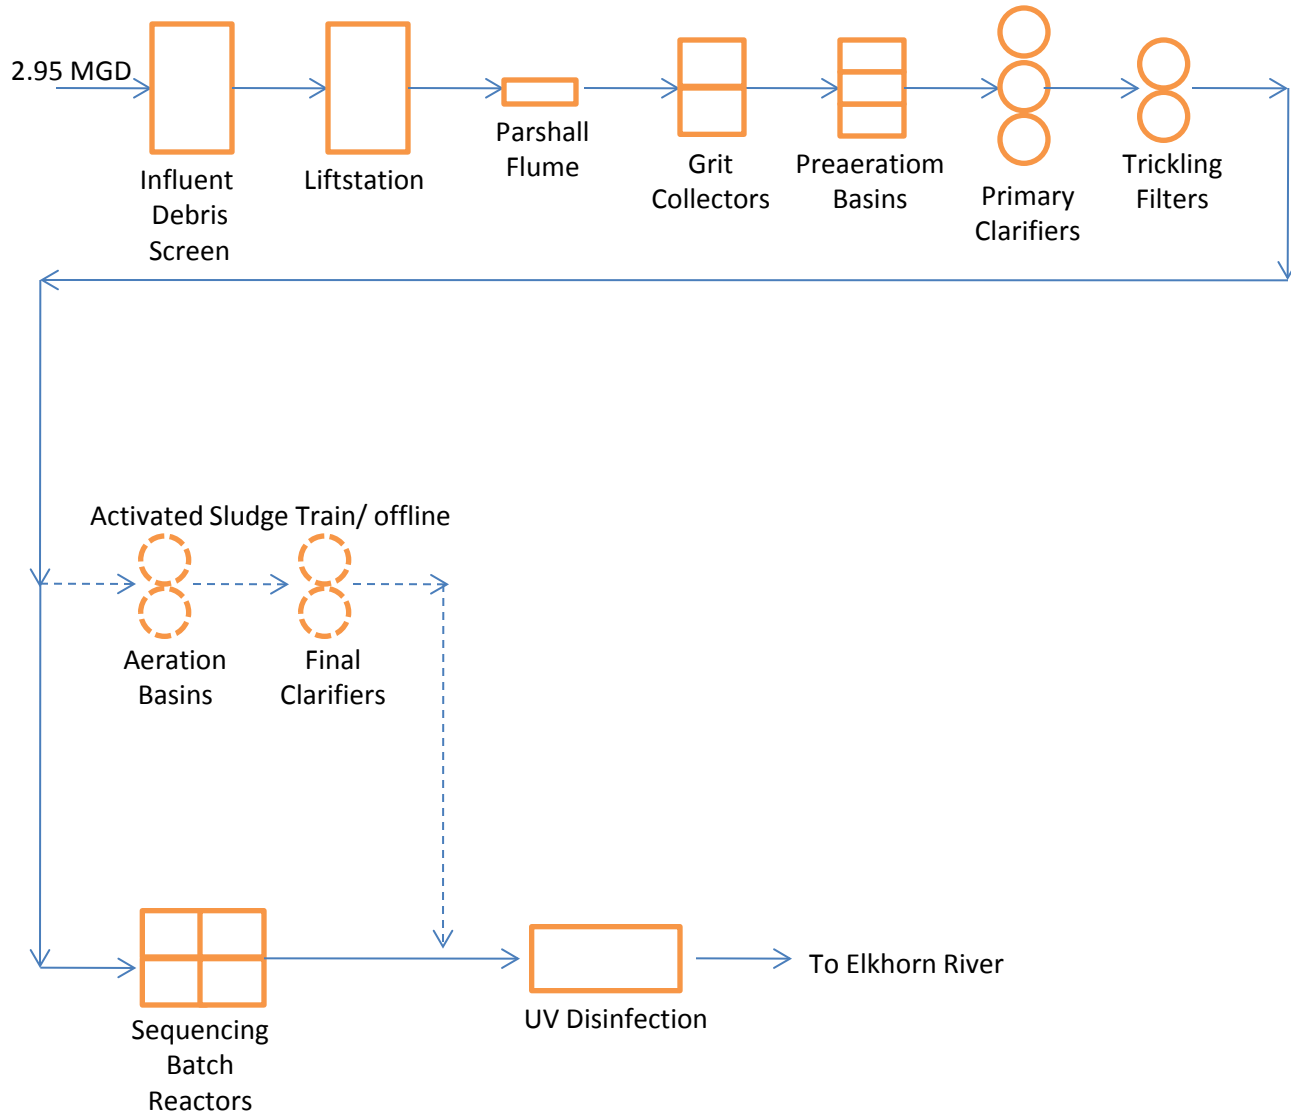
2.95 MGD

Influent Debris Screen

Liftstation

Parshall Flume

Grit Collectors

Preaeratiom Basins

Primary Clarifiers

Trickling Filters

Activated Sludge Train/ offline

Aeration Basins

Final Clarifiers

Sequencing Batch Reactors

UV Disinfection

To Elkhorn River